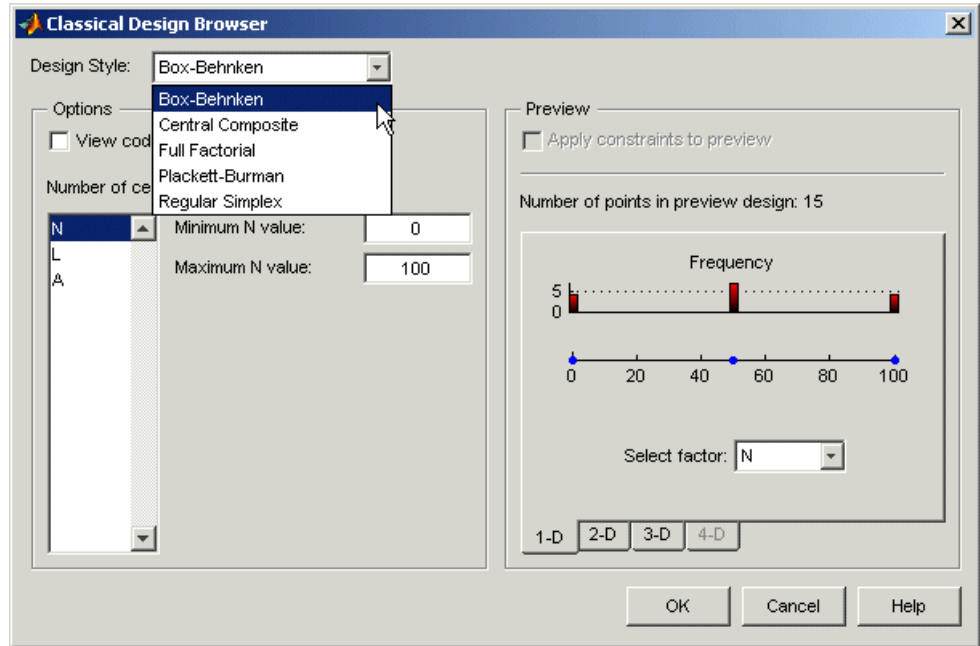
Classical Design Browser

Design Style: Box-Behnken

Box-Behnken
Central Composite
Full Factorial
Plackett-Burman
Regular Simplex

Options

View cod

Number of ce

N
L
A

Minimum N value: 0

Maximum N value: 100

Preview

Apply constraints to preview

Number of points in preview design: 15

Frequency

5
0

0 20 40 60 80 100

Select factor: N

1-D 2-D 3-D 4-D

OK Cancel Help